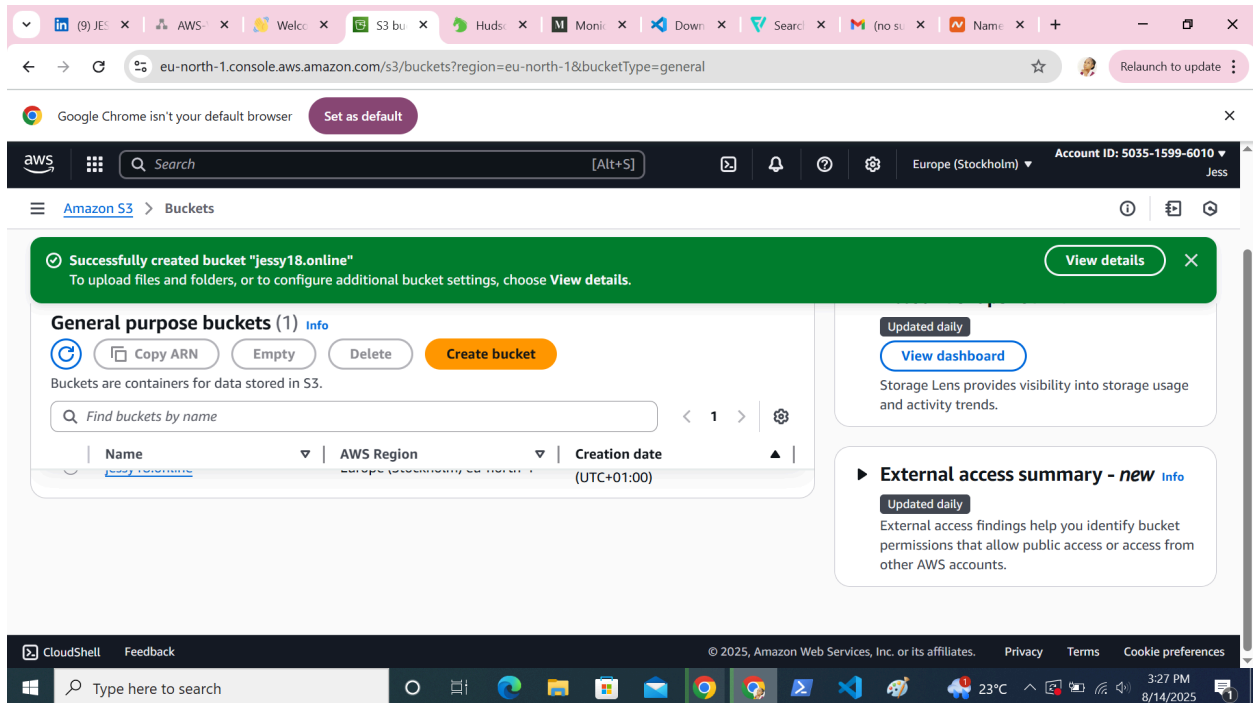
(9) JES AWS- Welco S3 bu Huds Monic Down Searc (no su Name

eu-north-1.console.aws.amazon.com/s3/buckets?region=eu-north-1&bucketType=general

Relaunch to update

Google Chrome isn't your default browser Set as default

aws Search [Alt+S] Europe (Stockholm) ▼ Account ID: 5035-1599-6010 ▼ Jess

Amazon S3 > Buckets

Successfully created bucket "jessy18.online"
To upload files and folders, or to configure additional bucket settings, choose View details.

View details

General purpose buckets (1) Info

Copy ARN Empty Delete Create bucket

Buckets are containers for data stored in S3.

Find buckets by name

1

| Name | AWS Region | Creation date |
|---|---|---|
| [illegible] | Europe (Stockholm) eu-north-1 | (UTC+01:00) |

Updated daily

View dashboard

Storage Lens provides visibility into storage usage and activity trends.

External access summary - new Info

Updated daily

External access findings help you identify bucket permissions that allow public access or access from other AWS accounts.

CloudShell Feedback © 2025, Amazon Web Services, Inc. or its affiliates. Privacy Terms Cookie preferences

Type here to search 23°C 3:27 PM 8/14/2025